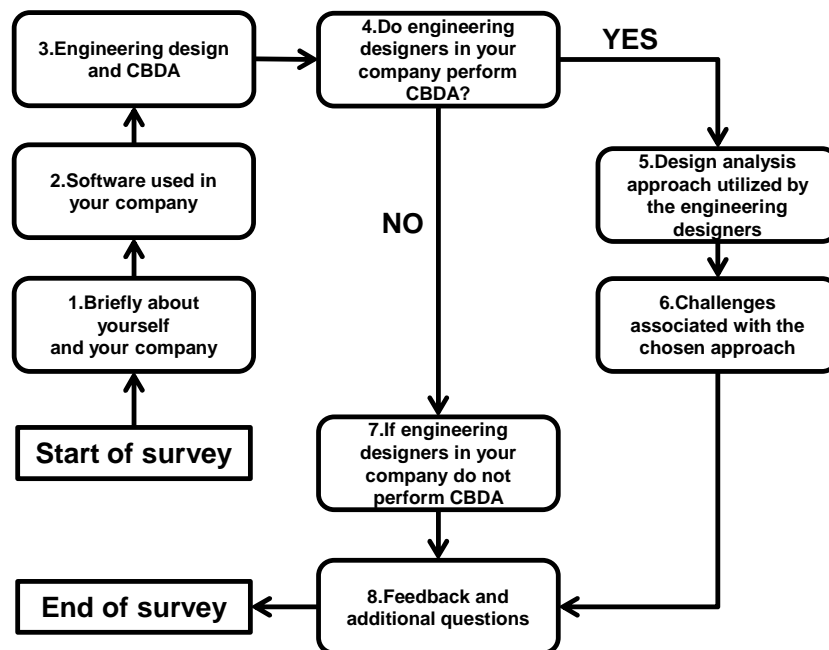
Start of survey

1.Briefly about yourself and your company

2.Software used in your company

3.Engineering design and CBDA

4.Do engineering designers in your company perform CBDA?

YES

5.Design analysis approach utilized by the engineering designers

6.Challenges associated with the chosen approach

NO

7.If engineering designers in your company do not perform CBDA

8.Feedback and additional questions

End of survey